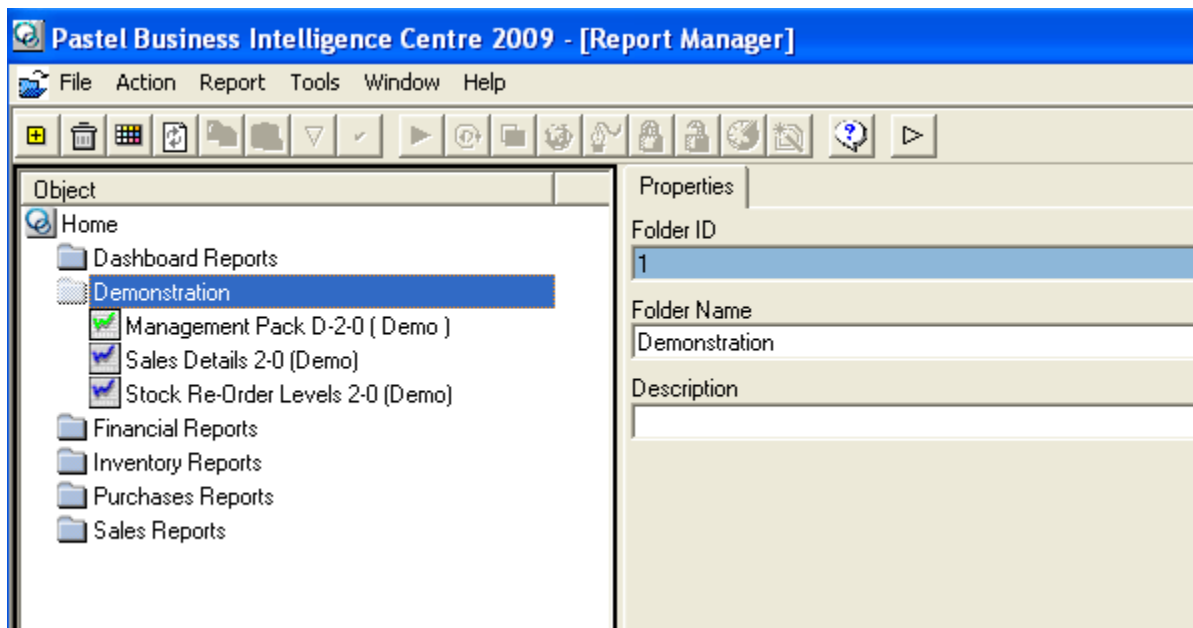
Pastel Business Intelligence Centre 2009 - [Report Manager]

File Action Report Tools Window Help

Object

Home

Dashboard Reports

Demonstration

Management Pack D-2-0 ( Demo )

Sales Details 2-0 (Demo)

Stock Re-Order Levels 2-0 (Demo)

Financial Reports

Inventory Reports

Purchases Reports

Sales Reports

Properties

Folder ID

1

Folder Name

Demonstration

Description